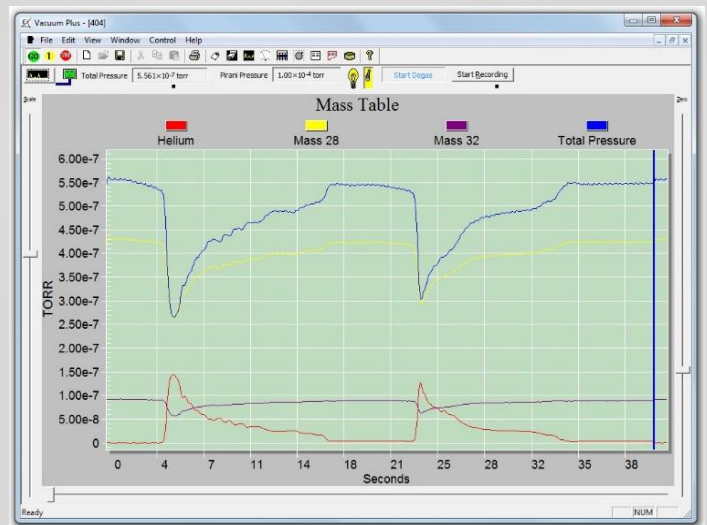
Vacuum Plus - [404]
File Edit View Window Control Help
GO 1 STOP
Total Pressure 5.561×10-7 torr
Pirani Pressure 1.00×10-4 torr
Start Degas
Start Recording
Scale
Zero
Mass Table
Helium
Mass 28
Mass 32
Total Pressure
6.00e-7
5.50e-7
5.00e-7
4.50e-7
4.00e-7
3.50e-7
3.00e-7
2.50e-7
2.00e-7
1.50e-7
1.00e-7
5.00e-8
0
TORR
0
4
7
11
14
18
21
25
28
32
35
38
Seconds
Ready
NUM